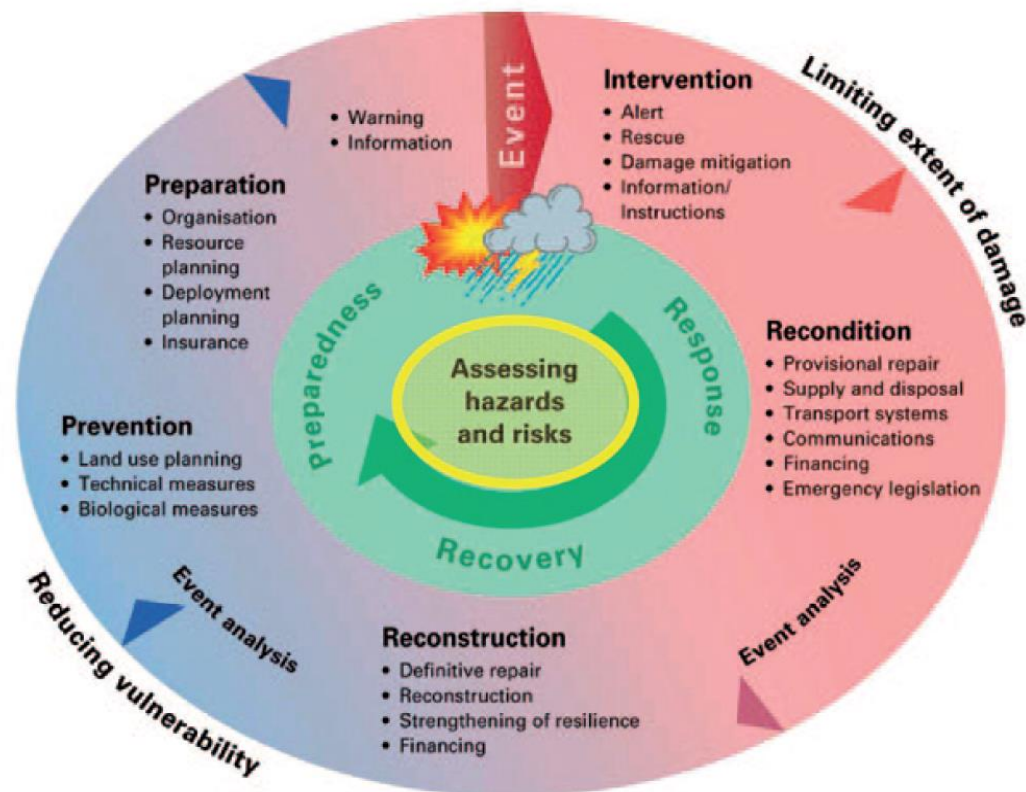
Event

• Warning
• Information

Intervention
• Alert
• Rescue
• Damage mitigation
• Information/ Instructions

Limiting extent of damage

Preparation
• Organisation
• Resource planning
• Deployment planning
• Insurance

Preparedness

Response

Assessing hazards and risks

Recovery

Recondition
• Provisional repair
• Supply and disposal
• Transport systems
• Communications
• Financing
• Emergency legislation

Prevention
• Land use planning
• Technical measures
• Biological measures

Event analysis

Event analysis

Reconstruction
• Definitive repair
• Reconstruction
• Strengthening of resilience
• Financing

Reducing vulnerability